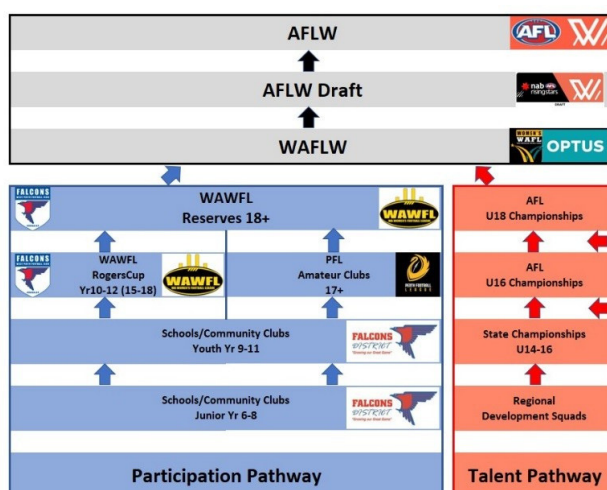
AFLW

AFL

AFLW Draft

nab AFL rising stars DRAFT

WAFLW

WOMEN'S WAFL

OPTUS

FALCONS

WAWFL
Reserves 18+

WAWFL

FALCONS

WAWFL
RogersCup
Yr10-12 (15-18)

WAWFL

PFL
Amateur Clubs
17+

PERTH FOOTBALL LEAGUE

Schools/Community Clubs
Youth Yr 9-11

FALCONS DISTRICT "Growing our Great Game"

Schools/Community Clubs
Junior Yr 6-8

FALCONS DISTRICT "Growing our Great Game"

Participation Pathway

AFL
U18 Championships

AFL
U16 Championships

State Championships
U14-16

Regional
Development Squads

Talent Pathway